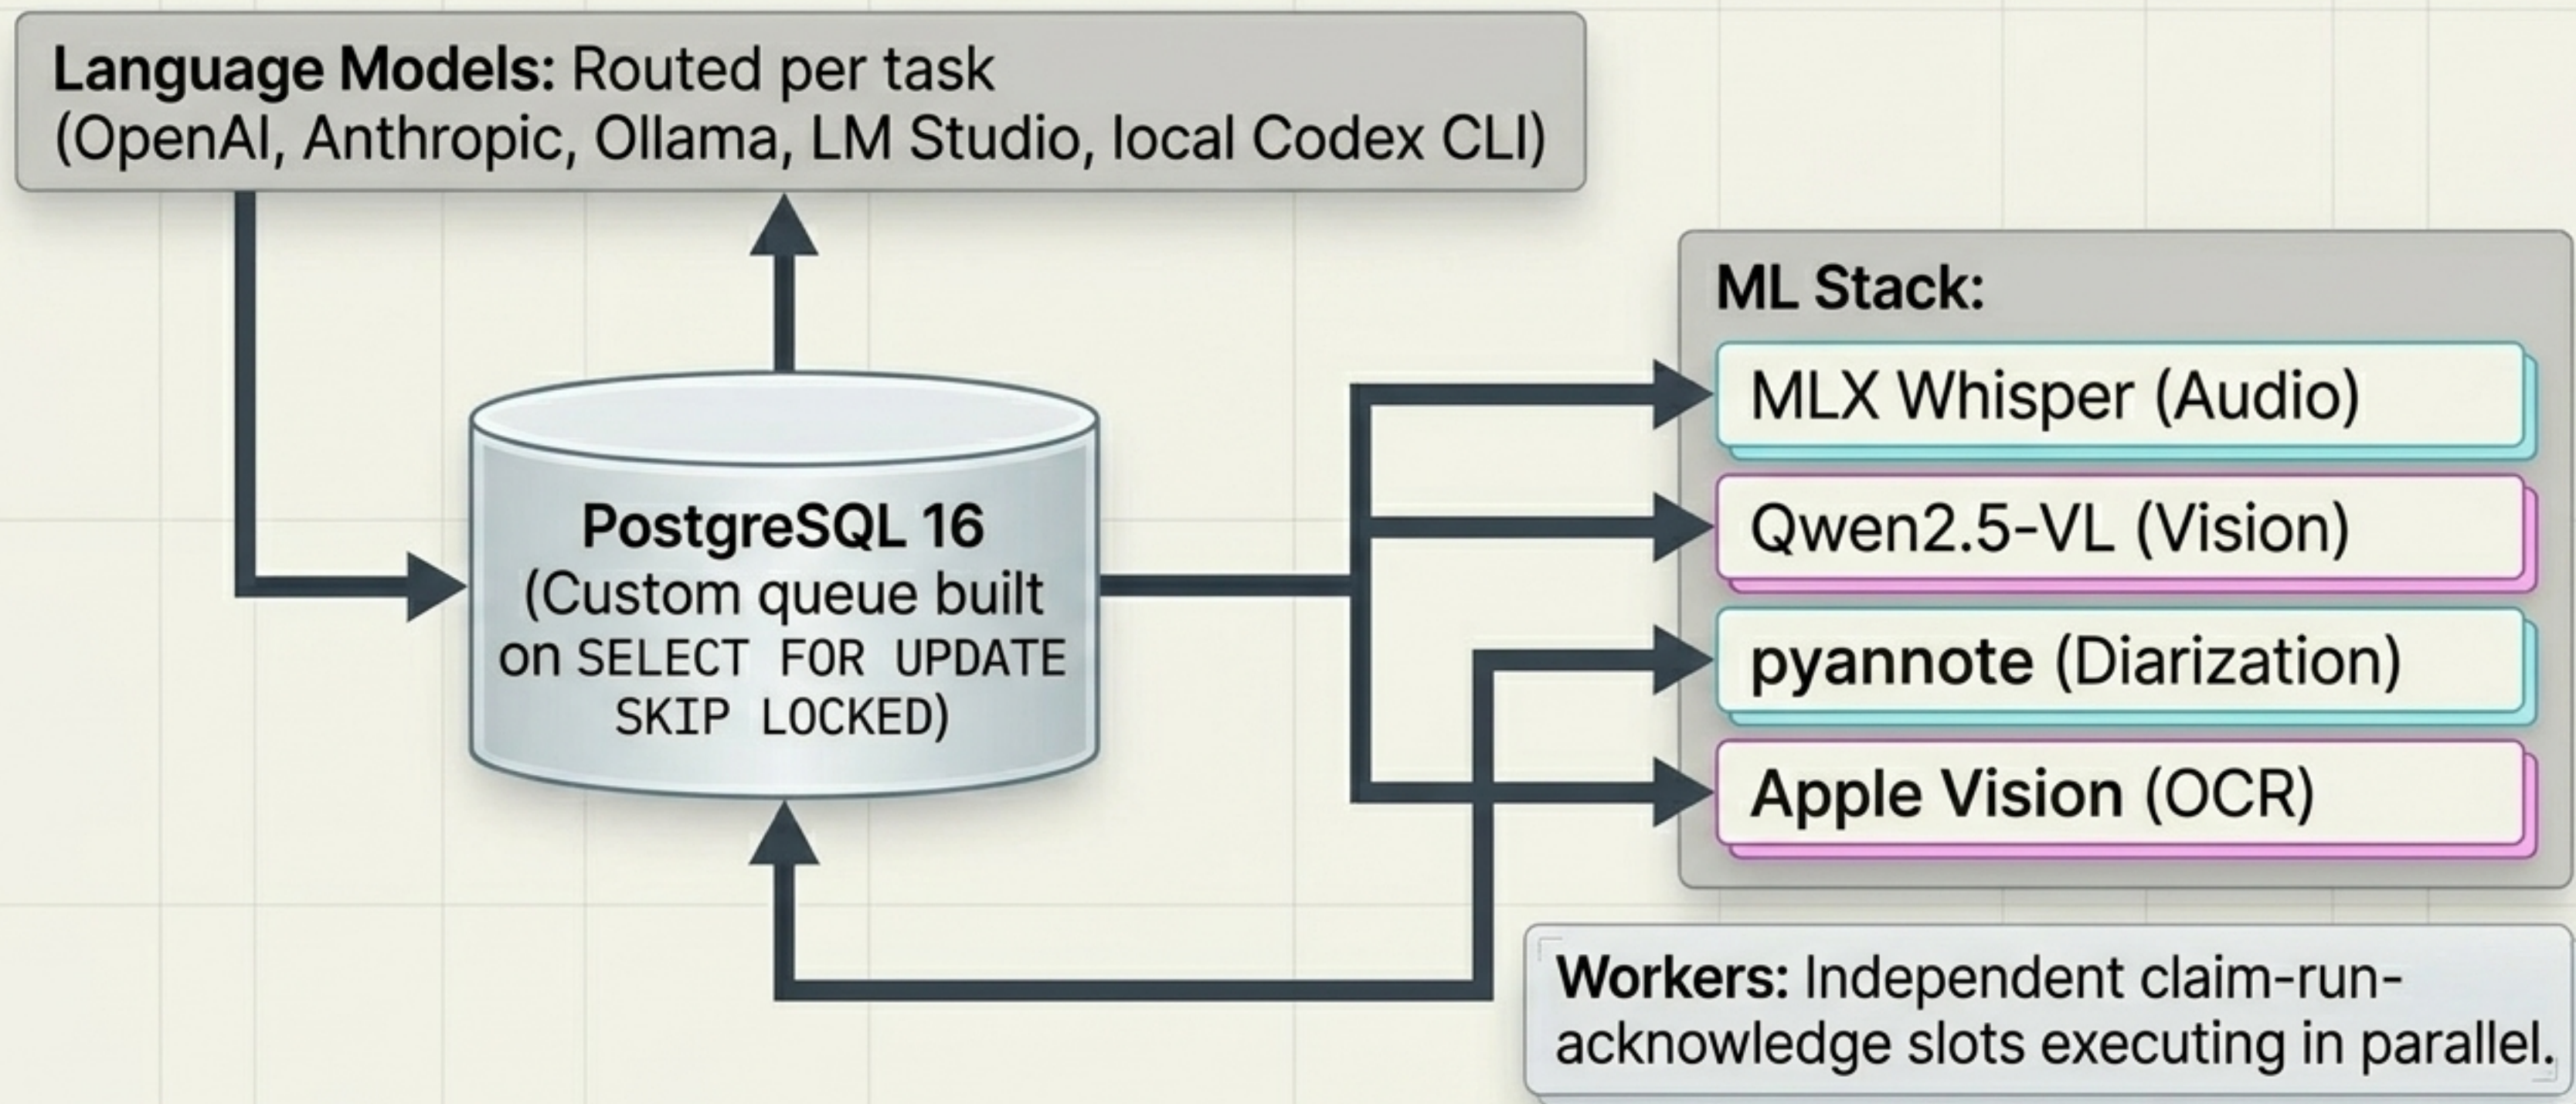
**Language Models:** Routed per task (OpenAI, Anthropic, Ollama, LM Studio, local Codex CLI)

**PostgreSQL 16**
(Custom queue built on SELECT FOR UPDATE SKIP LOCKED)

**ML Stack:**

MLX Whisper (Audio)

Qwen2.5-VL (Vision)

**pyannote** (Diarization)

**Apple Vision** (OCR)

**Workers:** Independent claim-run-acknowledge slots executing in parallel.